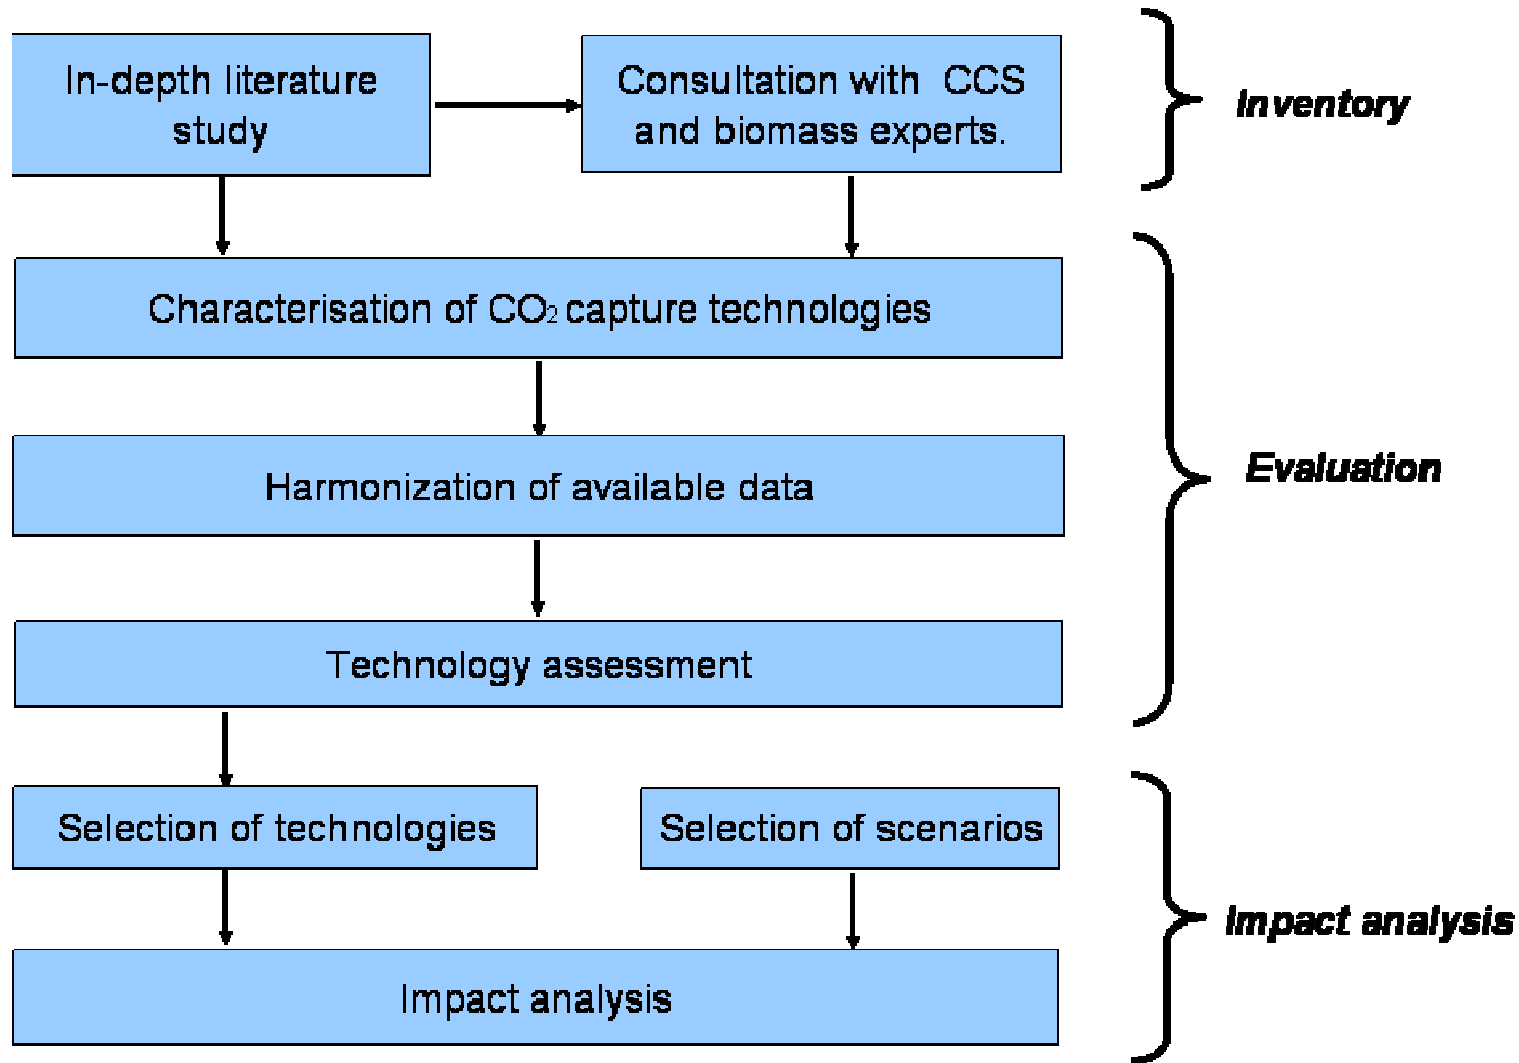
In-depth literature study

Consultation with CCS and biomass experts.

Inventory

Characterisation of $CO_2$ capture technologies

Harmonization of available data

Technology assessment

Evaluation

Selection of technologies

Selection of scenarios

Impact analysis

Impact analysis